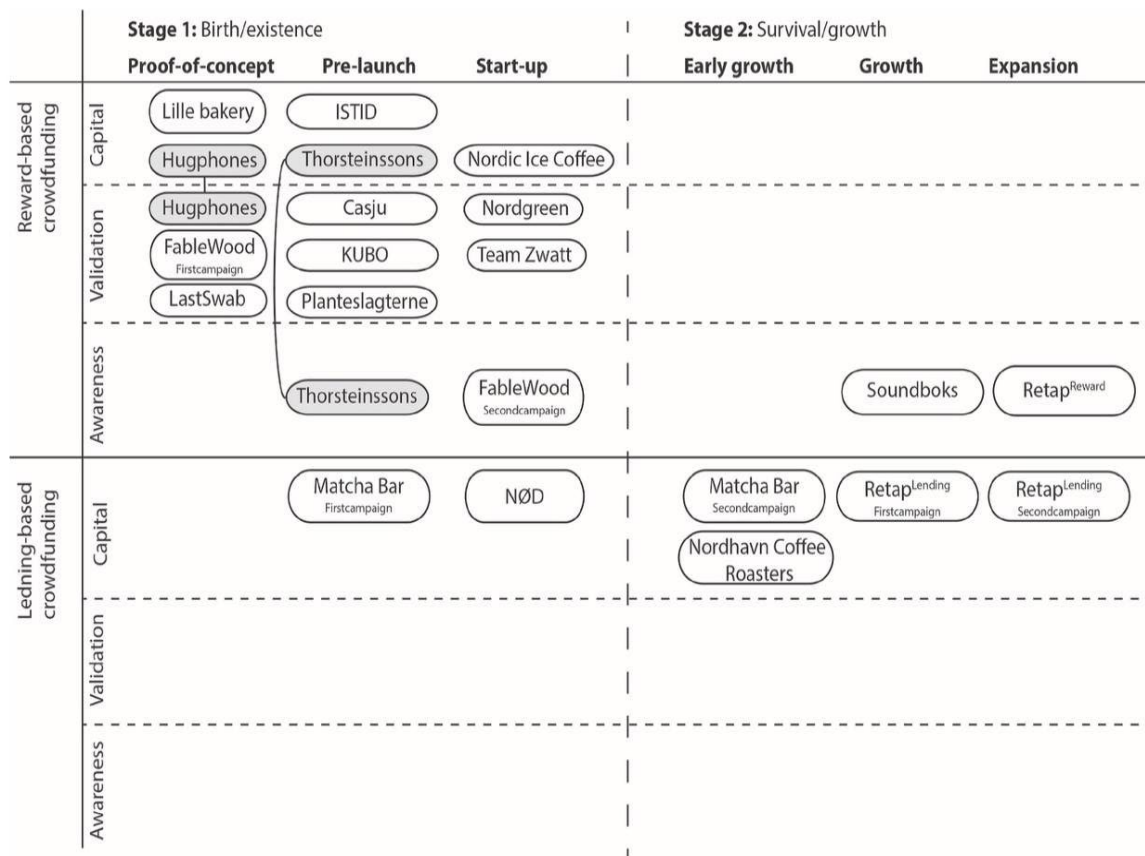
| | | Stage 1: Birth/existence | | | Stage 2: Survival/growth | | |
|---|---|---|---|---|---|---|---|
| | | Proof-of-concept | Pre-launch | Start-up | Early growth | Growth | Expansion |
| Reward-based crowdfunding | Capital | Lille bakery, Hugphones | ISTID, Thorsteinssons | Nordic Ice Coffee | | | |
| | Validation | Hugphones, FableWood Firstcampaign, LastSwab | Casju, KUBO, Planteslagterne | Nordgreen, Team Zwatt | | | |
| | Awareness | | Thorsteinssons | FableWood Secondcampaign | | Soundboks | Retap$^{Reward}$ |
| Ledning-based crowdfunding | Capital | | Matcha Bar Firstcampaign | NØD | Matcha Bar Secondcampaign, Nordhavn Coffee Roasters | Retap$^{Lending}$ Firstcampaign | Retap$^{Lending}$ Secondcampaign |
| | Validation | | | | | | |
| | Awareness | | | | | | |